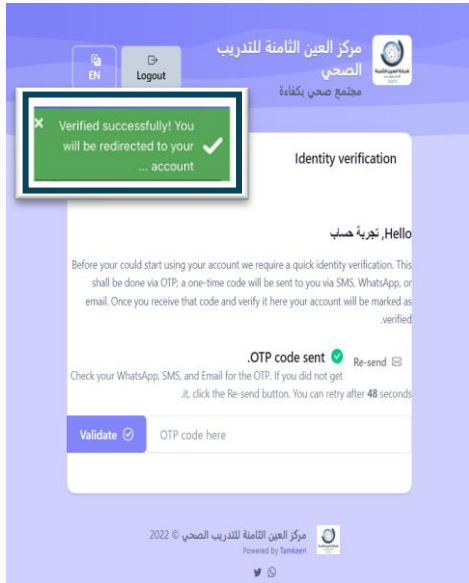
EN

Logout

مركز العين الثامنة للتدريب الصحي
مجتمع صحي بكفاءة

Verified successfully! You will be redirected to your account ...

Identity verification

Hello, تجربة حساب

Before your could start using your account we require a quick identity verification. This shall be done via OTP; a one-time code will be sent to you via SMS, WhatsApp, or email. Once you receive that code and verify it here your account will be marked as verified.

OTP code sent.

Re-send

Check your WhatsApp, SMS, and Email for the OTP. If you did not get it, click the Re-send button. You can retry after 48 seconds.

Validate

OTP code here

مركز العين الثامنة للتدريب الصحي © 2022
Powered by Tamkeen